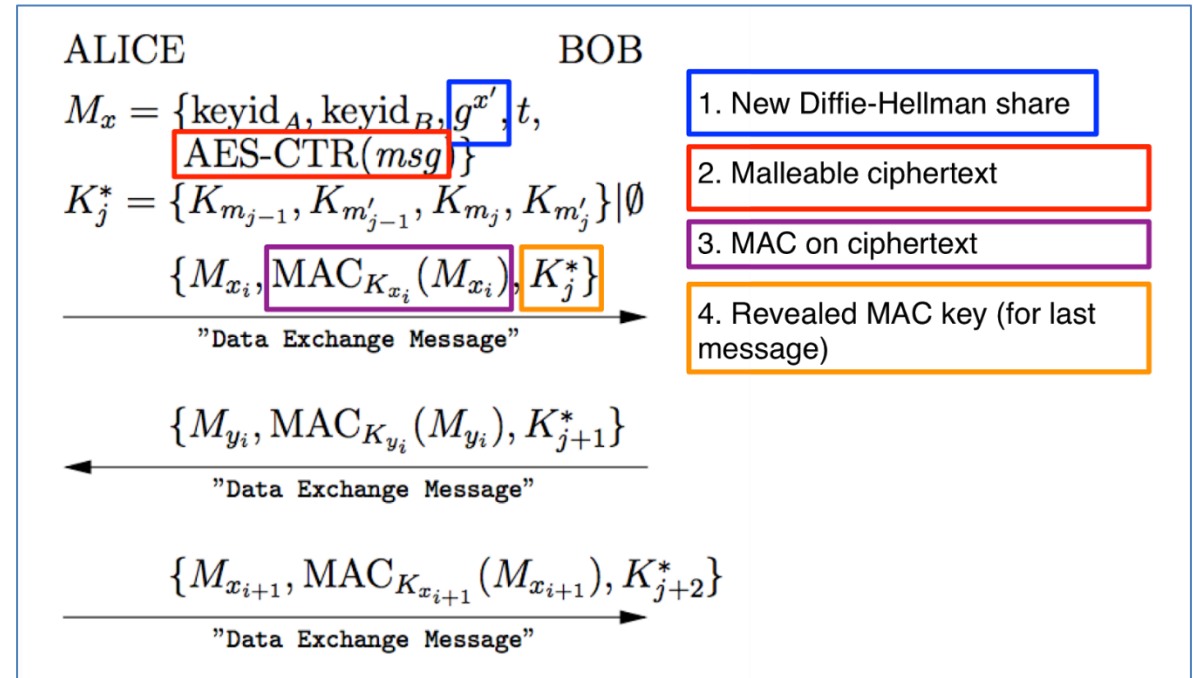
ALICE BOB

$M_x = \{\text{keyid}_A, \text{keyid}_B, g^{x'}, t, \text{AES-CTR}(msg)\}$

$K_j^* = \{K_{m_{j-1}}, K_{m'_{j-1}}, K_{m_j}, K_{m'_j}\}|\emptyset$

$\{M_{x_i}, \text{MAC}_{K_{x_i}}(M_{x_i}), K_j^*\}$

"Data Exchange Message"

$\{M_{y_i}, \text{MAC}_{K_{y_i}}(M_{y_i}), K_{j+1}^*\}$

"Data Exchange Message"

$\{M_{x_{i+1}}, \text{MAC}_{K_{x_{i+1}}}(M_{x_{i+1}}), K_{j+2}^*\}$

"Data Exchange Message"

1. New Diffie-Hellman share

2. Malleable ciphertext

3. MAC on ciphertext

4. Revealed MAC key (for last message)